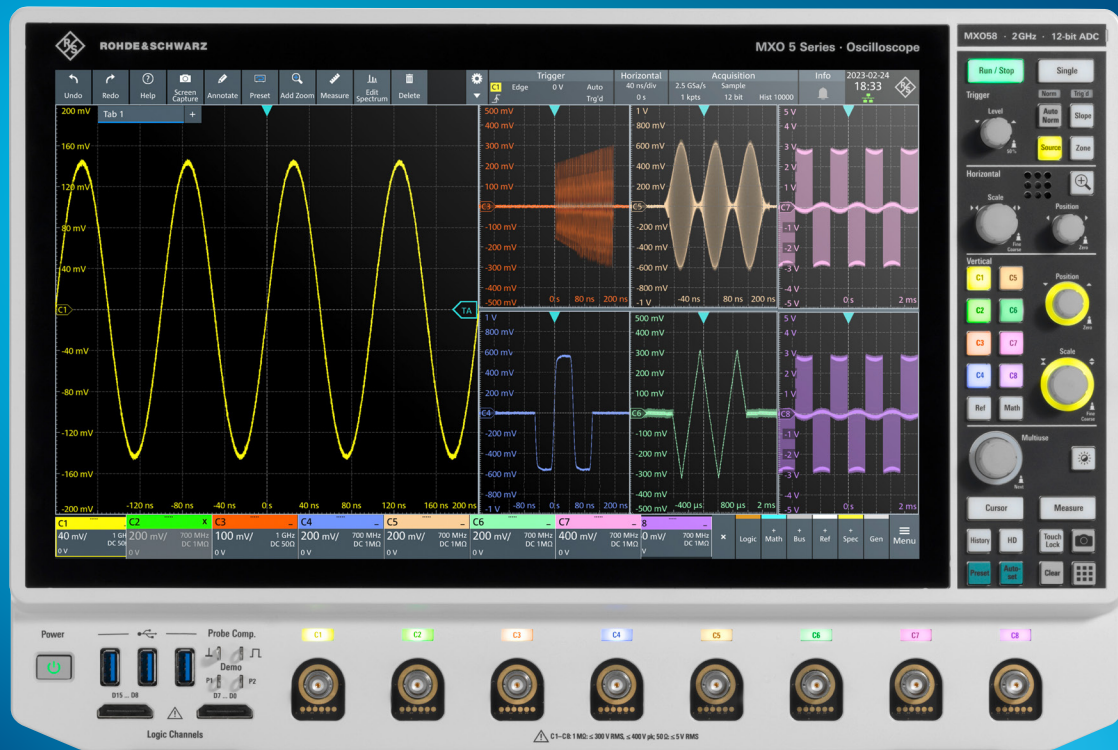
ROHDE&SCHWARZ

MXO 5 Series · Oscilloscope

MXO58 · 2GHz · 12-bit ADC

Undo Redo Help Screen Capture Annotate Preset Add Zoom Measure Edit Spectrum Delete

Trigger
C1 Edge 0 V Auto
Trg'd

Horizontal
40 ns/div
0 s

Acquisition
2.5 GSa/s Sample
1 kpts 12 bit Hist 10000

Info

2023-02-24
18:33

Tab 1 +

200 mV
160 mV
120 mV
80 mV
40 mV
C1
-40 mV
-80 mV
-120 mV
-160 mV
-200 mV
-120 ns -80 ns -40 ns 0 s 40 ns 80 ns 120 ns 160 ns 200 ns

TA

500 mV
400 mV
300 mV
200 mV
100 mV
C3
-100 mV
-200 mV
-300 mV
-400 mV
-500 mV
0 s 80 ns 200 ns

1 V
800 mV
600 mV
400 mV
200 mV
C5
-200 mV
-400 mV
-600 mV
-800 mV
-1 V
-40 ns 80 ns 200 ns

5 V
4 V
3 V
2 V
1 V
C7
-1 V
-2 V
-3 V
-4 V
-5 V
0 s 2 ms

1 V
800 mV
600 mV
400 mV
200 mV
C4
-200 mV
-400 mV
-600 mV
-800 mV
-1 V
-80 ns 0 s 80 ns

500 mV
400 mV
300 mV
200 mV
100 mV
C6
-100 mV
-200 mV
-300 mV
-400 mV
-500 mV
-400 µs 800 µs 2 ms

5 V
4 V
3 V
2 V
1 V
C8
-1 V
-2 V
-3 V
-4 V
-5 V
0 s 2 ms

C1 40 mV/ 1 GHz DC 50Ω 0 V
C2 200 mV/ 700 MHz DC 1MΩ 0 V
C3 100 mV/ 1 GHz DC 50Ω 0 V
C4 200 mV/ 700 MHz DC 1MΩ 0 V
C5 200 mV/ 700 MHz DC 1MΩ 0 V
C6 200 mV/ 700 MHz DC 1MΩ 0 V
C7 400 mV/ 700 MHz DC 1MΩ 0 V
8 0 mV/ 700 MHz DC 1MΩ 0 V

Logic Math Bus Ref Spec Gen Menu

Run / Stop Single
Trigger Norm Trg'd
Level Auto Norm Slope
Source Zone
Horizontal
Scale Position
Fine Coarse Zero
Vertical
C1 C5 Position
C2 C6
C3 C7 Scale
C4 C8
Ref Math
Multiuse
Next
Cursor Measure
History HD Touch Lock
Preset Auto-set Clear

Power
Probe Comp.
Demo
P1 P2
D15 ... D8 D7 ... D0
Logic Channels

C1 C2 C3 C4 C5 C6 C7 C8

C1–C8: 1 MΩ: ≤ 300 V RMS, ≤ 400 V pk; 50 Ω: ≤ 5 V RMS